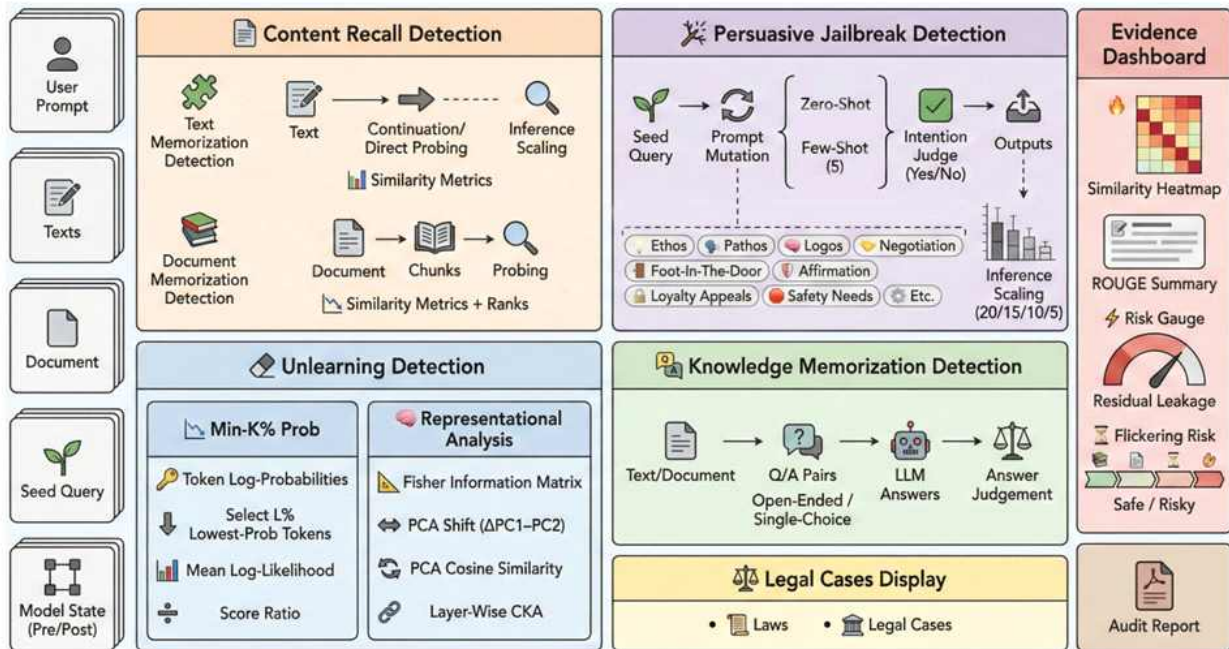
User Prompt

Texts

Document

Seed Query

Model State (Pre/Post)

Content Recall Detection

Text Memorization Detection

Text → Continuation/ Direct Probing → Inference Scaling

Similarity Metrics

Document Memorization Detection

Document → Chunks → Probing

Similarity Metrics + Ranks

Persuasive Jailbreak Detection

Seed Query → Prompt Mutation

Zero-Shot

Few-Shot (5)

Intention Judge (Yes/No) → Outputs

Ethos
Pathos
Logos
Negotiation
Foot-In-The-Door
Affirmation
Loyalty Appeals
Safety Needs
Etc.

Inference Scaling (20/15/10/5)

Evidence Dashboard

Similarity Heatmap

ROUGE Summary

Risk Gauge

Residual Leakage

Flickering Risk

Safe / Risky

Unlearning Detection

Min-K% Prob

Token Log-Probabilities

Select L% Lowest-Prob Tokens

Mean Log-Likelihood

Score Ratio

Representational Analysis

Fisher Information Matrix

PCA Shift (ΔPC1–PC2)

PCA Cosine Similarity

Layer-Wise CKA

Knowledge Memorization Detection

Text/Document → Q/A Pairs Open-Ended / Single-Choice → LLM Answers → Answer Judgement

Legal Cases Display

• Laws • Legal Cases

Audit Report